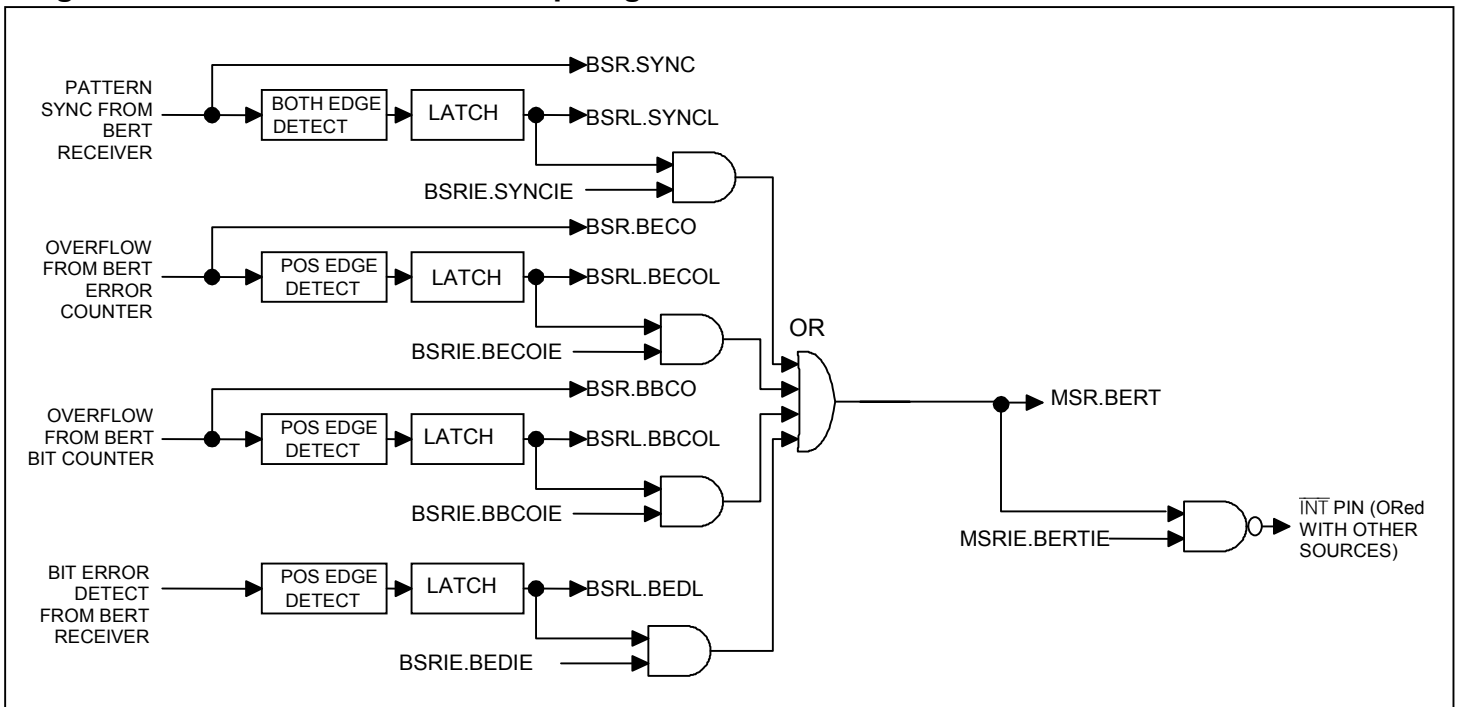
PATTERN SYNC FROM BERT RECEIVER

BOTH EDGE DETECT

LATCH

BSR.SYNC

BSRL.SYNCL

BSRIE.SYNCIE

OVERFLOW FROM BERT ERROR COUNTER

POS EDGE DETECT

LATCH

BSR.BECO

BSRL.BECOL

BSRIE.BECOIE

OR

OVERFLOW FROM BERT BIT COUNTER

POS EDGE DETECT

LATCH

BSR.BBCO

BSRL.BBCOL

BSRIE.BBCOIE

MSR.BERT

MSRIE.BERTIE

$\overline{\text{INT}}$ PIN (ORed WITH OTHER SOURCES)

BIT ERROR DETECT FROM BERT RECEIVER

POS EDGE DETECT

LATCH

BSRL.BEDL

BSRIE.BEDIE